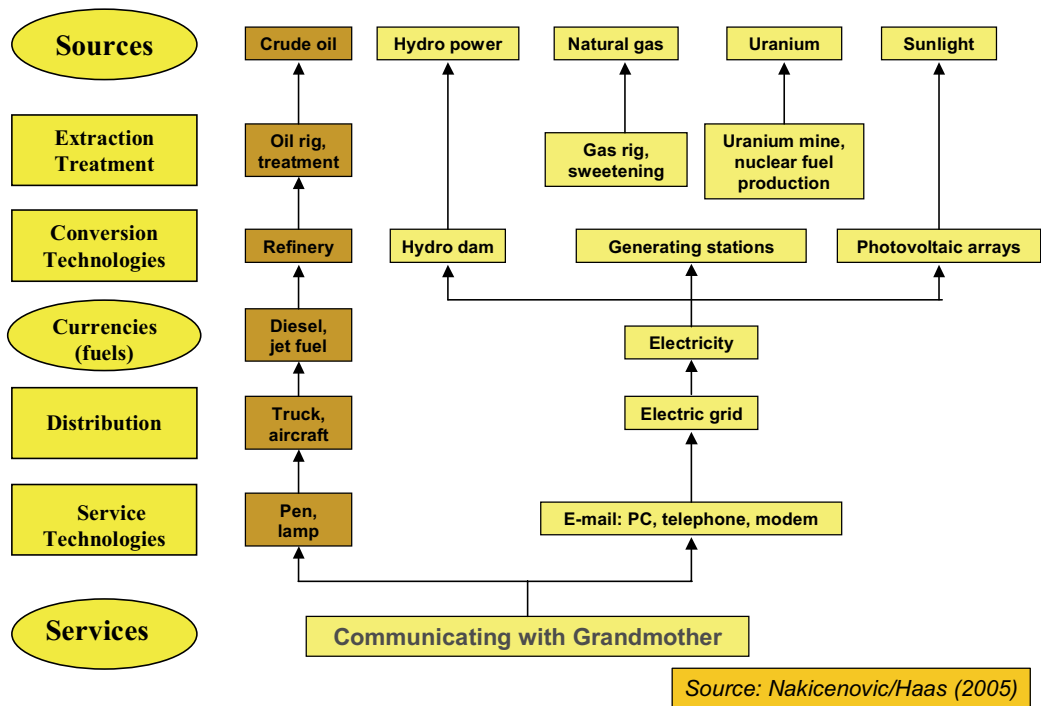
Sources

Crude oil

Hydro power

Natural gas

Uranium

Sunlight

Extraction Treatment

Oil rig, treatment

Gas rig, sweetening

Uranium mine, nuclear fuel production

Conversion Technologies

Refinery

Hydro dam

Generating stations

Photovoltaic arrays

Currencies (fuels)

Diesel, jet fuel

Electricity

Distribution

Truck, aircraft

Electric grid

Service Technologies

Pen, lamp

E-mail: PC, telephone, modem

Services

Communicating with Grandmother

Source: Nakicenovic/Haas (2005)